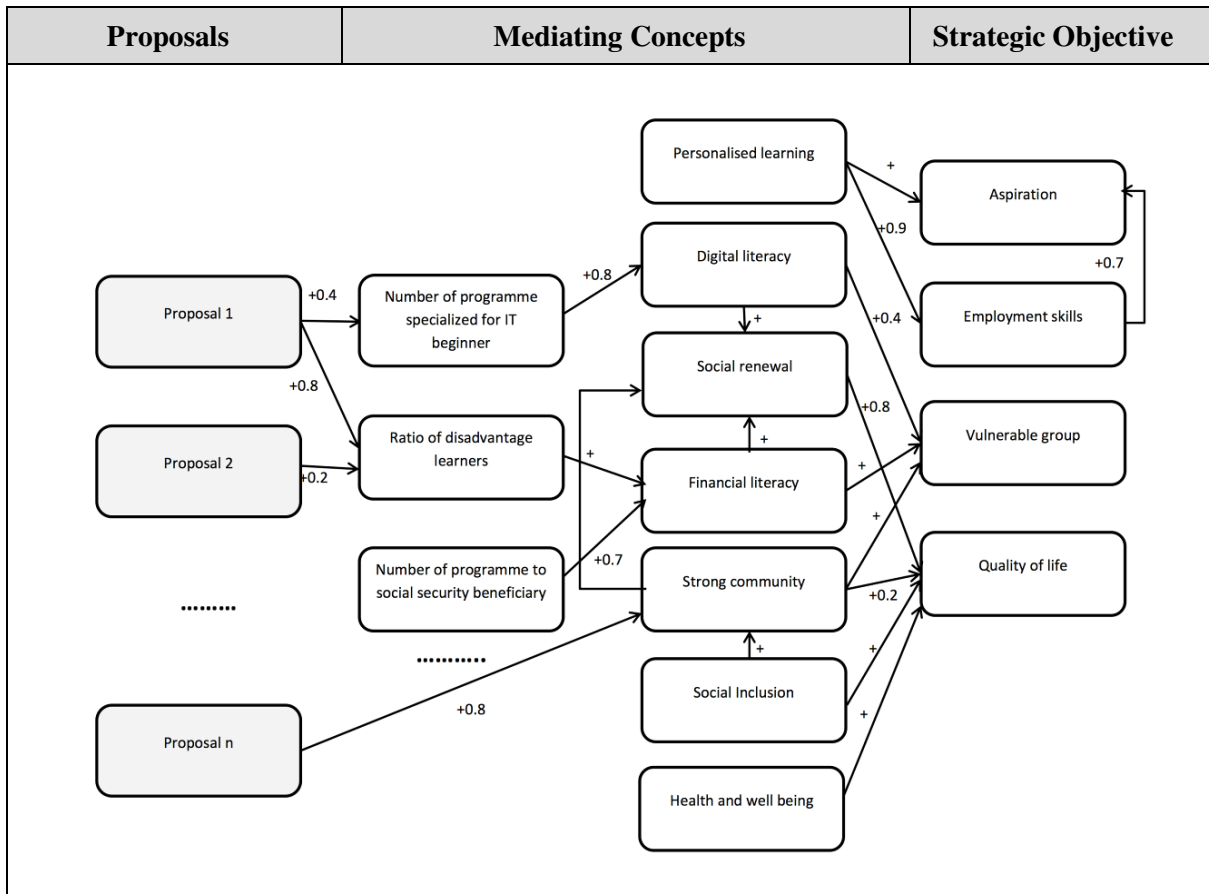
| Proposals | Mediating Concepts | Strategic Objective |
|---|---|---|

Personalised learning

Aspiration

+

+0.9

Digital literacy

+0.8

+0.7

Proposal 1

+0.4

Number of programme specialized for IT beginner

+

+0.4

Employment skills

Social renewal

+0.8

+0.8

Ratio of disadvantage learners

+

Vulnerable group

Proposal 2

+0.2

+

Financial literacy

+

+

Number of programme to social security beneficiary

+0.7

Strong community

Quality of life

+0.2

.........

...........

+

+

Social Inclusion

+0.8

+

Proposal n

Health and well being